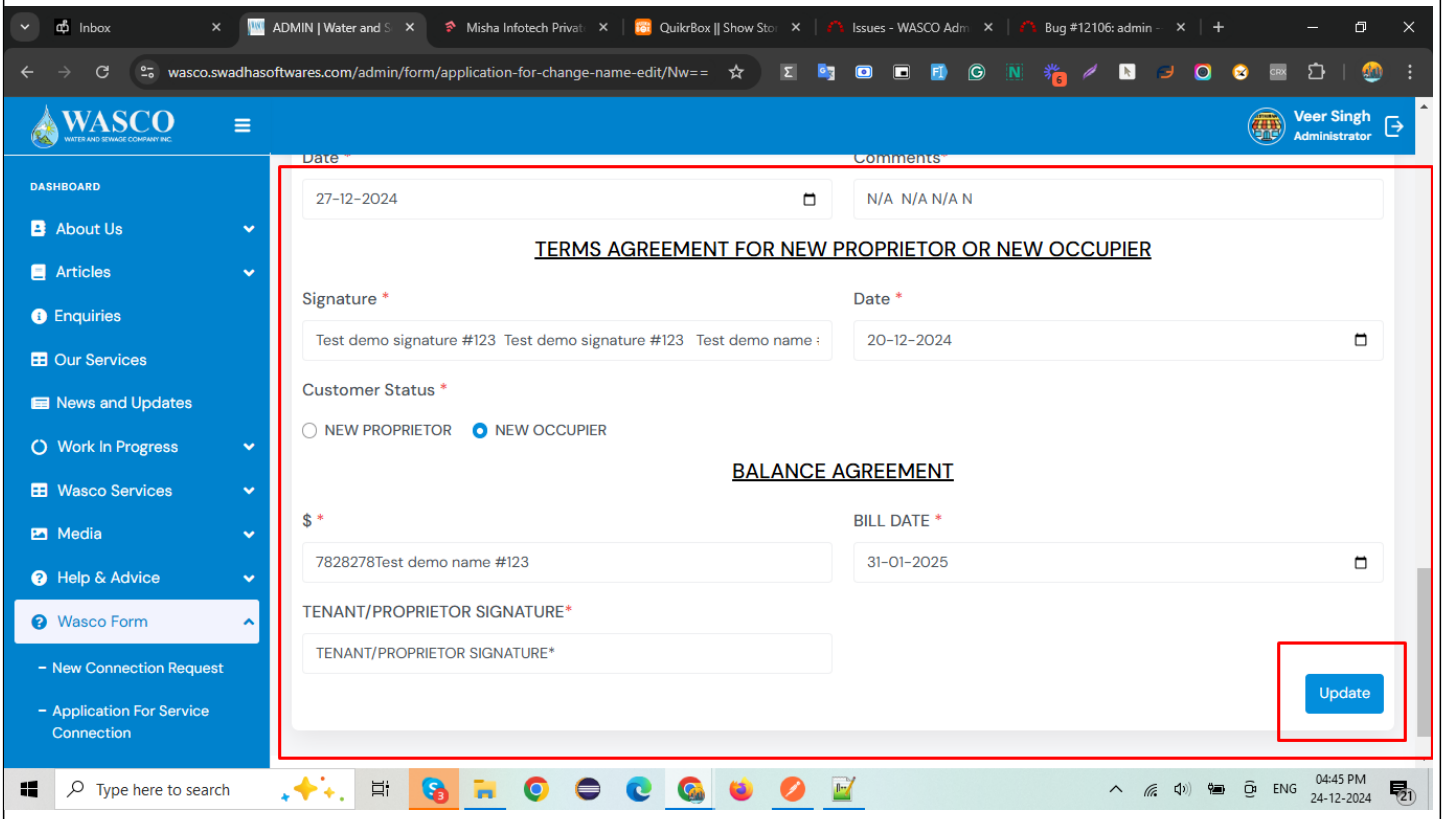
Inbox
ADMIN | Water and S
Misha Infotech Privat
QuikrBox || Show Sto
Issues - WASCO Adm
Bug #12106: admin -

wasco.swadhasoftwares.com/admin/form/application-for-change-name-edit/Nw==

WASCO
WATER AND SEWAGE COMPANY INC.

Veer Singh
Administrator

DASHBOARD
About Us
Articles
Enquiries
Our Services
News and Updates
Work In Progress
Wasco Services
Media
Help & Advice
Wasco Form
- New Connection Request
- Application For Service Connection

Date *
27-12-2024

Comments*
N/A N/A N/A N

TERMS AGREEMENT FOR NEW PROPRIETOR OR NEW OCCUPIER

Signature *
Test demo signature #123 Test demo signature #123 Test demo name

Date *
20-12-2024

Customer Status *
NEW PROPRIETOR
NEW OCCUPIER

BALANCE AGREEMENT

$ *
7828278Test demo name #123

BILL DATE *
31-01-2025

TENANT/PROPRIETOR SIGNATURE*
TENANT/PROPRIETOR SIGNATURE*

Update

Type here to search
ENG
04:45 PM
24-12-2024
21